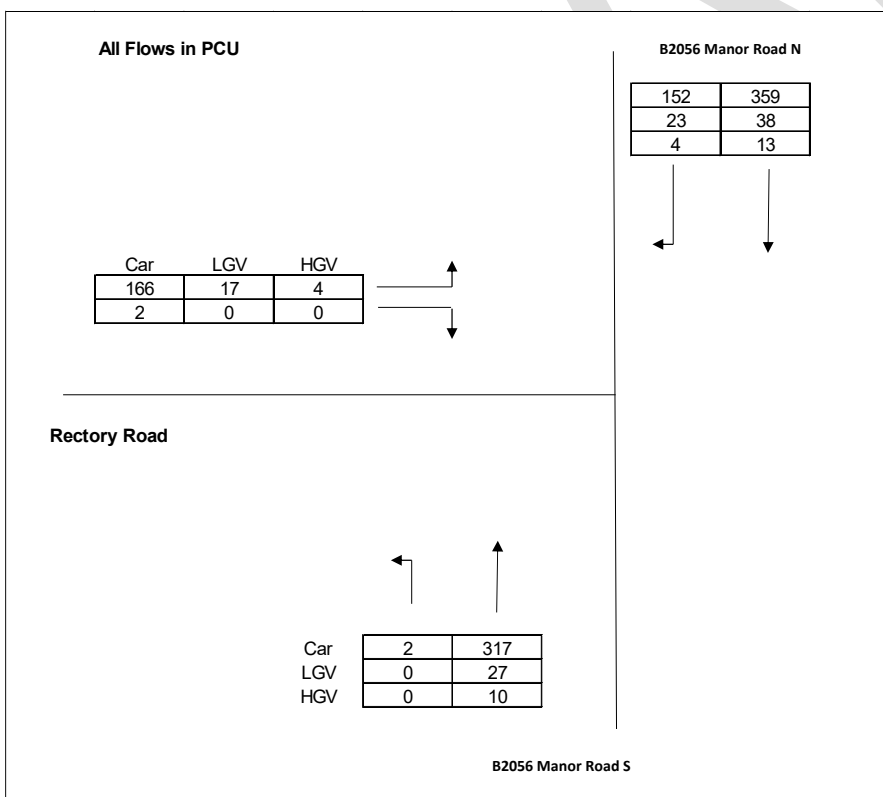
All Flows in PCU

B2056 Manor Road N

| 152 | 359 |
|---|---|
| 23 | 38 |
| 4 | 13 |

| Car | LGV | HGV |
|---|---|---|
| 166 | 17 | 4 |
| 2 | 0 | 0 |

Rectory Road

| | | |
|---|---|---|
| Car | 2 | 317 |
| LGV | 0 | 27 |
| HGV | 0 | 10 |

B2056 Manor Road S